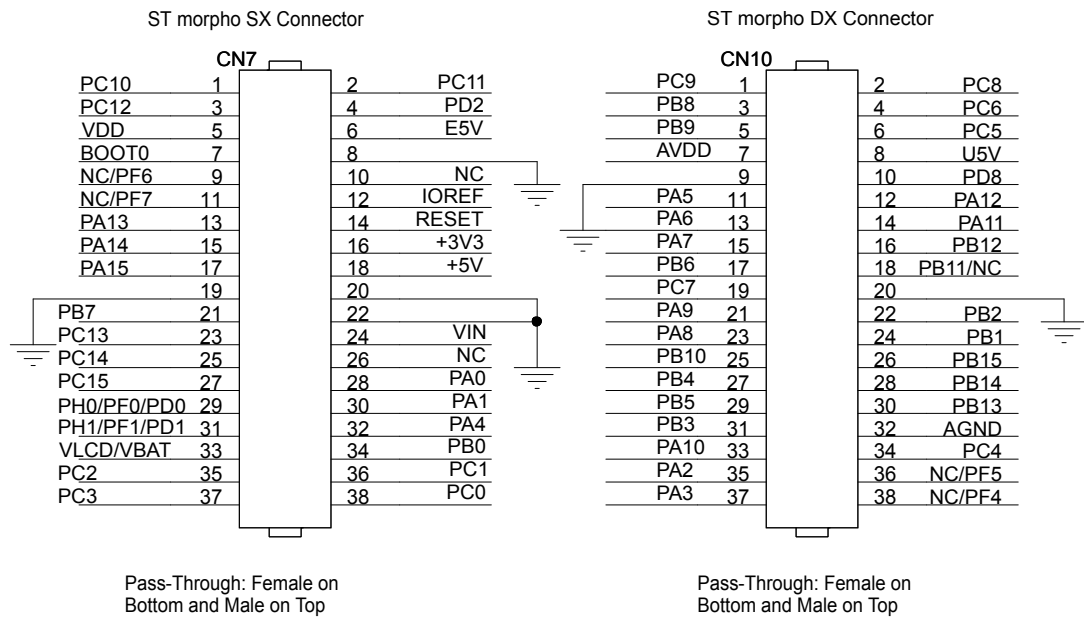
ST morpho SX Connector

CN7

| Signal | Pin | Pin | Signal |
|---|---|---|---|
| PC10 | 1 | 2 | PC11 |
| PC12 | 3 | 4 | PD2 |
| VDD | 5 | 6 | E5V |
| BOOT0 | 7 | 8 | |
| NC/PF6 | 9 | 10 | NC |
| NC/PF7 | 11 | 12 | IOREF |
| PA13 | 13 | 14 | RESET |
| PA14 | 15 | 16 | +3V3 |
| PA15 | 17 | 18 | +5V |
| | 19 | 20 | |
| PB7 | 21 | 22 | |
| PC13 | 23 | 24 | VIN |
| PC14 | 25 | 26 | NC |
| PC15 | 27 | 28 | PA0 |
| PH0/PF0/PD0 | 29 | 30 | PA1 |
| PH1/PF1/PD1 | 31 | 32 | PA4 |
| VLCD/VBAT | 33 | 34 | PB0 |
| PC2 | 35 | 36 | PC1 |
| PC3 | 37 | 38 | PC0 |

Pass-Through: Female on Bottom and Male on Top

ST morpho DX Connector

CN10

| Signal | Pin | Pin | Signal |
|---|---|---|---|
| PC9 | 1 | 2 | PC8 |
| PB8 | 3 | 4 | PC6 |
| PB9 | 5 | 6 | PC5 |
| AVDD | 7 | 8 | U5V |
| | 9 | 10 | PD8 |
| PA5 | 11 | 12 | PA12 |
| PA6 | 13 | 14 | PA11 |
| PA7 | 15 | 16 | PB12 |
| PB6 | 17 | 18 | PB11/NC |
| PC7 | 19 | 20 | |
| PA9 | 21 | 22 | PB2 |
| PA8 | 23 | 24 | PB1 |
| PB10 | 25 | 26 | PB15 |
| PB4 | 27 | 28 | PB14 |
| PB5 | 29 | 30 | PB13 |
| PB3 | 31 | 32 | AGND |
| PA10 | 33 | 34 | PC4 |
| PA2 | 35 | 36 | NC/PF5 |
| PA3 | 37 | 38 | NC/PF4 |

Pass-Through: Female on Bottom and Male on Top